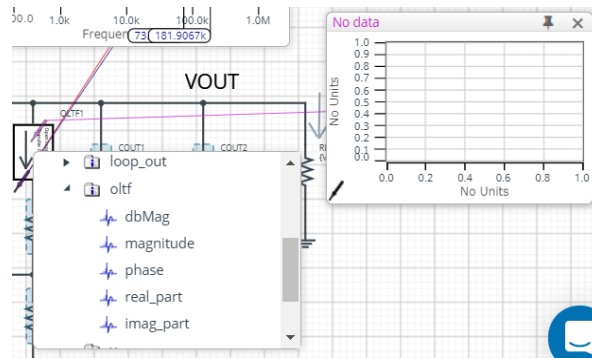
00.0 1.0k 10.0k 100.0k 1.0M
Frequen 73 181.9067k

VOUT

OLTF1

COUT1

COUT2

loop_out

oltf

dbMag

magnitude

phase

real_part

imag_part

No data

1.0
0.9
0.8
0.7
0.6
0.5
0.4
0.3
0.2
0.1
0.0

No Units

0.0 0.2 0.4 0.6 0.8 1.0

No Units